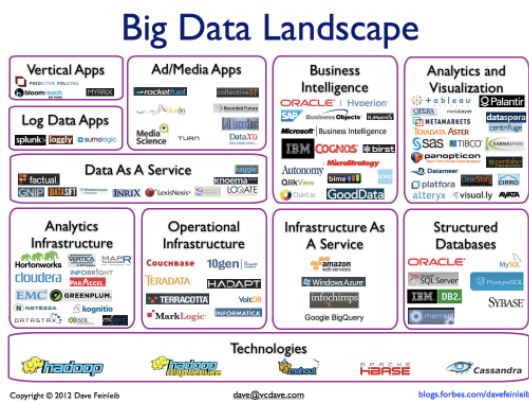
Big Data Landscape

Vertical Apps
PREDICTIVE POLICING
bloomreach
MYRRIX

Log Data Apps
splunk
loggly
sumologic

Ad/Media Apps
rocketfuel
collective
Recorded Future
Media Science
TURN
DataXu

Business Intelligence
ORACLE | Hyperion
SAP BusinessObjects
Microsoft Business Intelligence
IBM COGNOS
MicroStrategy
Autonomy
QlikView
birst
GoodData

Analytics and Visualization
tableau
Palantir
metamarkets
TERADATA ASTER
datasp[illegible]
SAS
TIBCO
panopticon
Datameer
platfora
alteryx
visual.ly
CIRRO

Data As A Service
factual
GNIP
INRIX
LexisNexis
knoema
LOQATE

Analytics Infrastructure
Hortonworks
cloudera
MAPR
INFOBRIGHT
EMC
GREENPLUM
PARACCEL
NETEZZA
kognitio
DATASTAX

Operational Infrastructure
COUCHBASE
10gen
TERADATA
HADAPT
TERRACOTTA
VoltDB
MarkLogic
INFORMATICA

Infrastructure As A Service
amazon web services
Windows Azure
infochimps
Google BigQuery

Structured Databases
ORACLE
MySQL
SQL Server
PostgreSQL
IBM DB2
SYBASE

Technologies
hadoop
hadoop
mahout
HBASE
Cassandra

Copyright © 2012 Dave Feinleib
dave@vcdave.com
blogs.forbes.com/davefeinleib